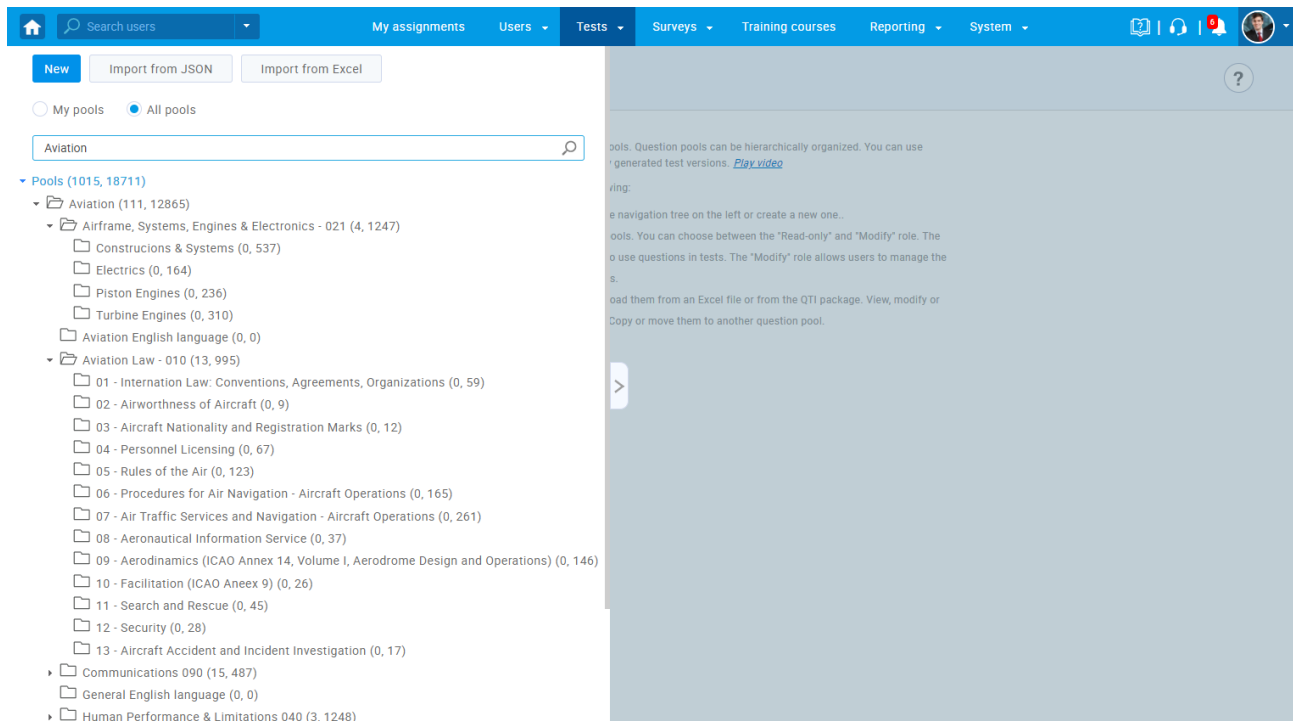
Search users

My assignments Users Tests Surveys Training courses Reporting System

6

New Import from JSON Import from Excel

My pools All pools

Aviation

Pools (1015, 18711)
Aviation (111, 12865)
Airframe, Systems, Engines & Electronics - 021 (4, 1247)
Construcions & Systems (0, 537)
Electrics (0, 164)
Piston Engines (0, 236)
Turbine Engines (0, 310)
Aviation English language (0, 0)
Aviation Law - 010 (13, 995)
01 - Internation Law: Conventions, Agreements, Organizations (0, 59)
02 - Airworthness of Aircraft (0, 9)
03 - Aircraft Nationality and Registration Marks (0, 12)
04 - Personnel Licensing (0, 67)
05 - Rules of the Air (0, 123)
06 - Procedures for Air Navigation - Aircraft Operations (0, 165)
07 - Air Traffic Services and Navigation - Aircraft Operations (0, 261)
08 - Aeronautical Information Service (0, 37)
09 - Aerodinamics (ICAO Annex 14, Volume I, Aerodrome Design and Operations) (0, 146)
10 - Facilitation (ICAO Aneex 9) (0, 26)
11 - Search and Rescue (0, 45)
12 - Security (0, 28)
13 - Aircraft Accident and Incident Investigation (0, 17)
Communications 090 (15, 487)
General English language (0, 0)
Human Performance & Limitations 040 (3, 1248)

?

ools. Question pools can be hierarchically organized. You can use
generated test versions. Play video
ving:
e navigation tree on the left or create a new one..
ools. You can choose between the "Read-only" and "Modify" role. The
o use questions in tests. The "Modify" role allows users to manage the
s.
oad them from an Excel file or from the QTI package. View, modify or
Copy or move them to another question pool.